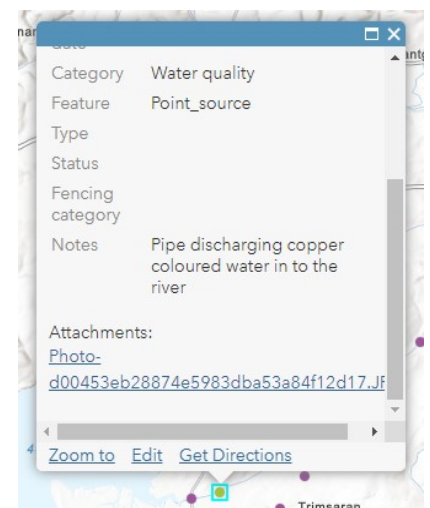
| | |
|---|---|
| Category | Water quality |
| Feature | Point_source |
| Type | |
| Status | |
| Fencing category | |
| Notes | Pipe discharging copper coloured water in to the river |

Attachments:
Photo-d00453eb28874e5983dba53a84f12d17.J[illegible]

Zoom to Edit Get Directions

Trimsaran